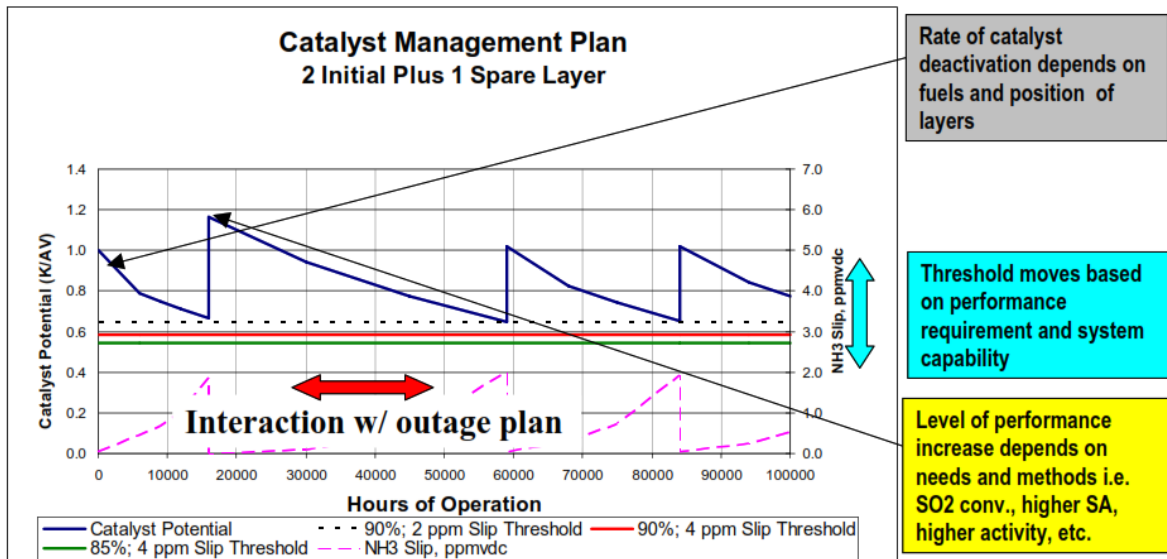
Catalyst Management Plan
2 Initial Plus 1 Spare Layer

Rate of catalyst deactivation depends on fuels and position of layers

Threshold moves based on performance requirement and system capability

Level of performance increase depends on needs and methods i.e. SO2 conv., higher SA, higher activity, etc.

Catalyst Potential (K/AV)

NH3 Slip, ppmvdc

1.4
1.2
1.0
0.8
0.6
0.4
0.2
0.0

7.0
6.0
5.0
4.0
3.0
2.0
1.0
0.0

Interaction w/ outage plan

0 10000 20000 30000 40000 50000 60000 70000 80000 90000 100000

Hours of Operation

Catalyst Potential
90%; 2 ppm Slip Threshold
90%; 4 ppm Slip Threshold
85%; 4 ppm Slip Threshold
NH3 Slip, ppmvdc